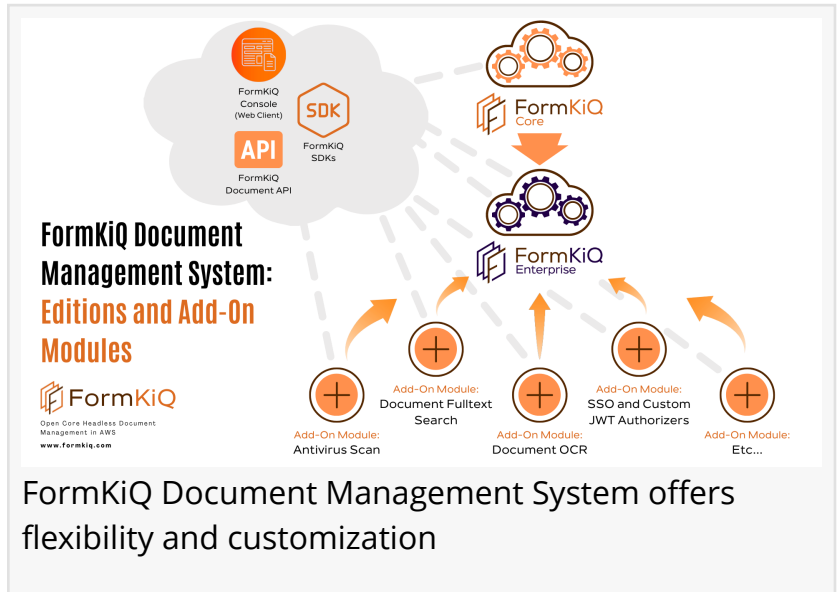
FormKiQ Console (Web Client)

SDK

FormKiQ SDKs

API

FormKiQ Document API

FormKiQ Core

FormKiQ Enterprise

FormKiQ Document Management System: Editions and Add-On Modules

FormKiQ

Open Core Headless Document Management in AWS

www.formkiq.com

Add-On Module: Antivirus Scan

Add-On Module: Document Fulltext Search

Add-On Module: Document OCR

Add-On Module: SSO and Custom JWT Authorizers

Add-On Module: Etc...

FormKiQ Document Management System offers flexibility and customization